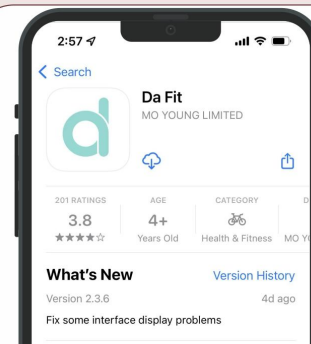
2:57

Search

Da Fit
MO YOUNG LIMITED

201 RATINGS
3.8
★★★★☆

AGE
4+
Years Old

CATEGORY
Health & Fitness

D
MO Y

What's New
Version History

Version 2.3.6
4d ago

Fix some interface display problems